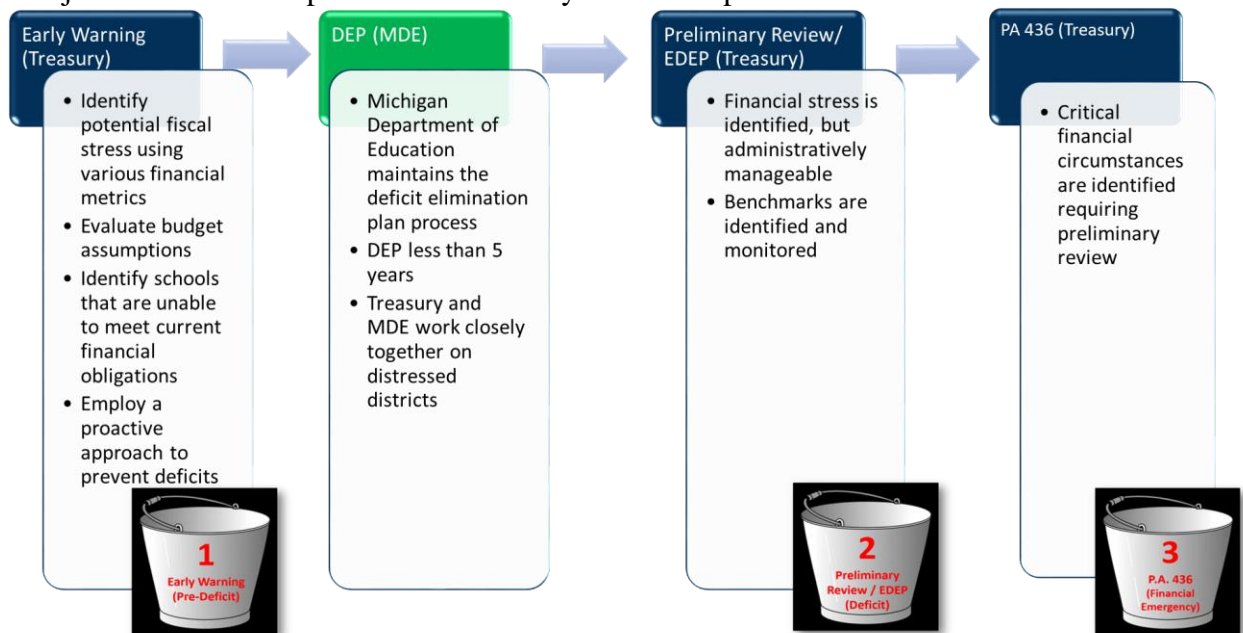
Early Warning (Treasury)

- Identify potential fiscal stress using various financial metrics
- Evaluate budget assumptions
- Identify schools that are unable to meet current financial obligations
- Employ a proactive approach to prevent deficits

1
Early Warning (Pre-Deficit)

DEP (MDE)

- Michigan Department of Education maintains the deficit elimination plan process
- DEP less than 5 years
- Treasury and MDE work closely together on distressed districts

Preliminary Review/ EDEP (Treasury)

- Financial stress is identified, but administratively manageable
- Benchmarks are identified and monitored

2
Preliminary Review / EDEP (Deficit)

PA 436 (Treasury)

- Critical financial circumstances are identified requiring preliminary review

3
P.A. 436 (Financial Emergency)